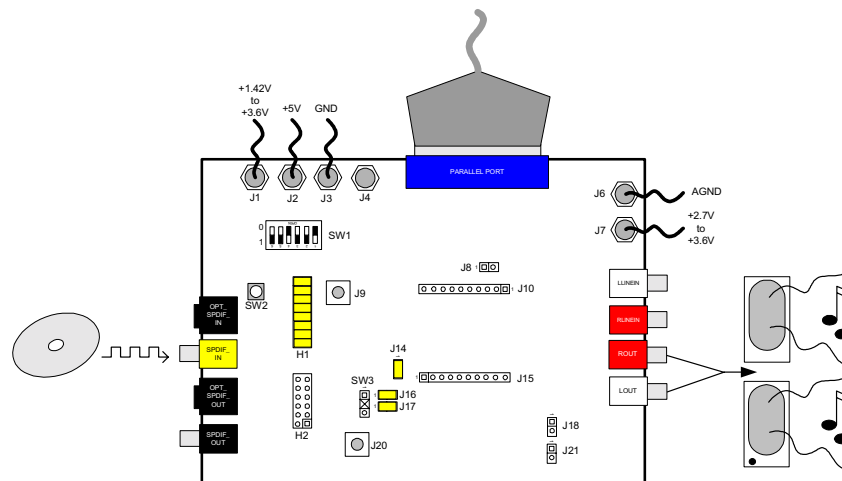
+1.42V
to
+3.6V

+5V

GND

PARALLEL PORT

J1 J2 J3 J4

J6 AGND

J7 +2.7V
to
+3.6V

0
1

SW1

J8

J10

LLINEIN

RLINEIN

ROUT

LOUT

OPT_
SPDIF_
IN

SW2

J9

SPDIF_
IN

H1

J14

OPT_
SPDIF_
OUT

SW3

J15

J16
J17

SPDIF_
OUT

H2

J20

J18

J21